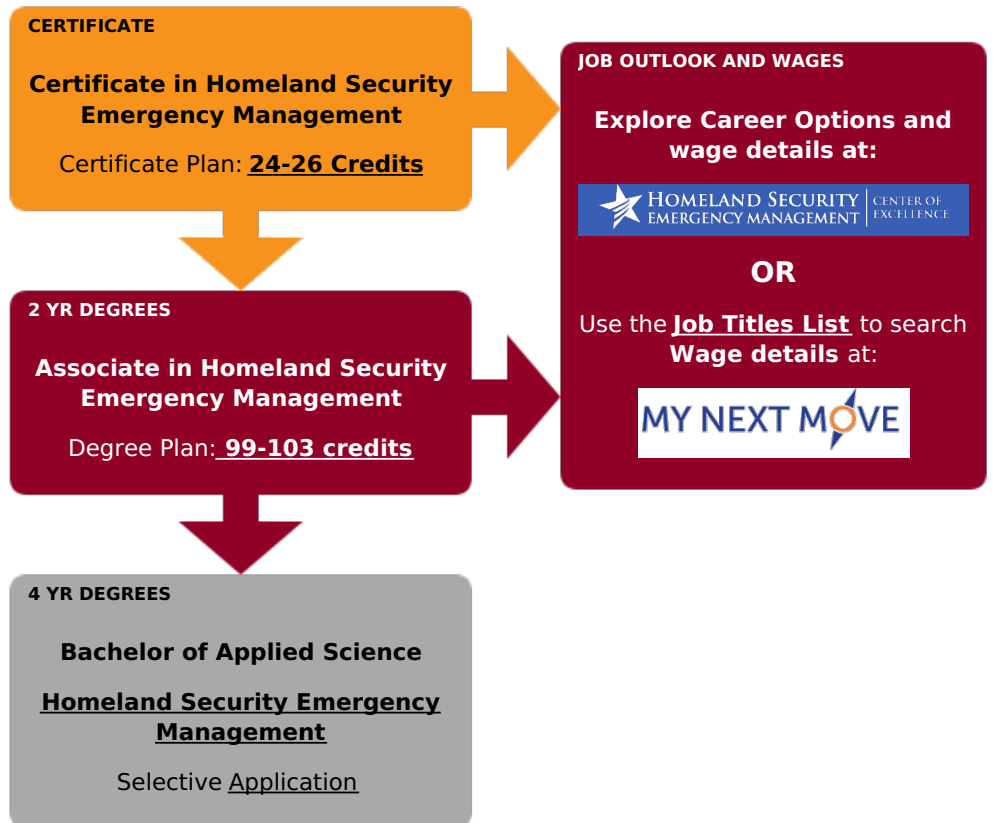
CERTIFICATE

Certificate in Homeland Security Emergency Management

Certificate Plan: 24-26 Credits

2 YR DEGREES

Associate in Homeland Security Emergency Management

Degree Plan: 99-103 credits

4 YR DEGREES

Bachelor of Applied Science

Homeland Security Emergency Management

Selective Application

JOB OUTLOOK AND WAGES

Explore Career Options and wage details at:

HOMELAND SECURITY EMERGENCY MANAGEMENT | CENTER OF EXCELLENCE

OR

Use the Job Titles List to search Wage details at:

MY NEXT MOVE